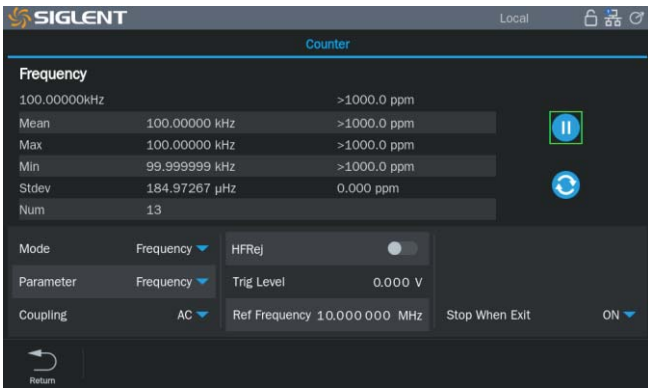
SIGLENT

Local

Counter

Frequency

100.00000kHz >1000.0 ppm

| | | |
|---|---|---|
| Mean | 100.00000 kHz | >1000.0 ppm |
| Max | 100.00000 kHz | >1000.0 ppm |
| Min | 99.999999 kHz | >1000.0 ppm |
| Stdev | 184.97267 μHz | 0.000 ppm |
| Num | 13 | |

Mode Frequency

HFRej

Parameter Frequency

Trig Level 0.000 V

Coupling AC

Ref Frequency 10.000000 MHz

Stop When Exit ON

Return